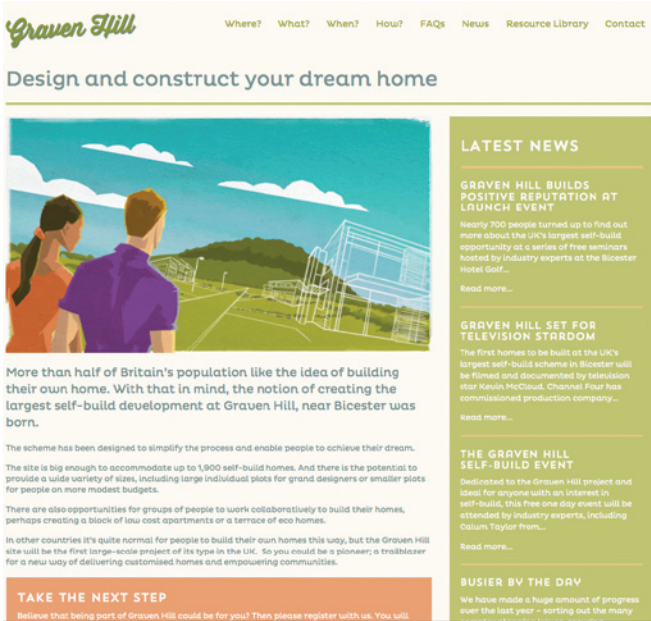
Graven Hill

Where? What? When? How? FAQs News Resource Library Contact

Design and construct your dream home

More than half of Britain's population like the idea of building their own home. With that in mind, the notion of creating the largest self-build development at Graven Hill, near Bicester was born.

The scheme has been designed to simplify the process and enable people to achieve their dream.

The site is big enough to accommodate up to 1,900 self-build homes. And there is the potential to provide a wide variety of sizes, including large individual plots for grand designers or smaller plots for people on more modest budgets.

There are also opportunities for groups of people to work collaboratively to build their homes, perhaps creating a block of low cost apartments or a terrace of eco homes.

In other countries it's quite normal for people to build their own homes this way, but the Graven Hill site will be the first large-scale project of its type in the UK. So you could be a pioneer; a trailblazer for a new way of delivering customised homes and empowering communities.

TAKE THE NEXT STEP

Believe that being part of Graven Hill could be for you? Then please register with us. You will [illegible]

LATEST NEWS

GRAVEN HILL BUILDS POSITIVE REPUTATION AT LAUNCH EVENT

Nearly 700 people turned up to find out more about the UK's largest self-build opportunity at a series of free seminars hosted by industry experts at the Bicester Hotel Golf...

Read more...

GRAVEN HILL SET FOR TELEVISION STARDOM

The first homes to be built at the UK's largest self-build scheme in Bicester will be filmed and documented by television star Kevin McCloud. Channel Four has commissioned production company...

Read more...

THE GRAVEN HILL SELF-BUILD EVENT

Dedicated to the Graven Hill project and ideal for anyone with an interest in self-build, this free one day event will be attended by industry experts, including Calum Taylor from...

Read more...

BUSIER BY THE DAY

We have made a huge amount of progress over the last year – sorting out the many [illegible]